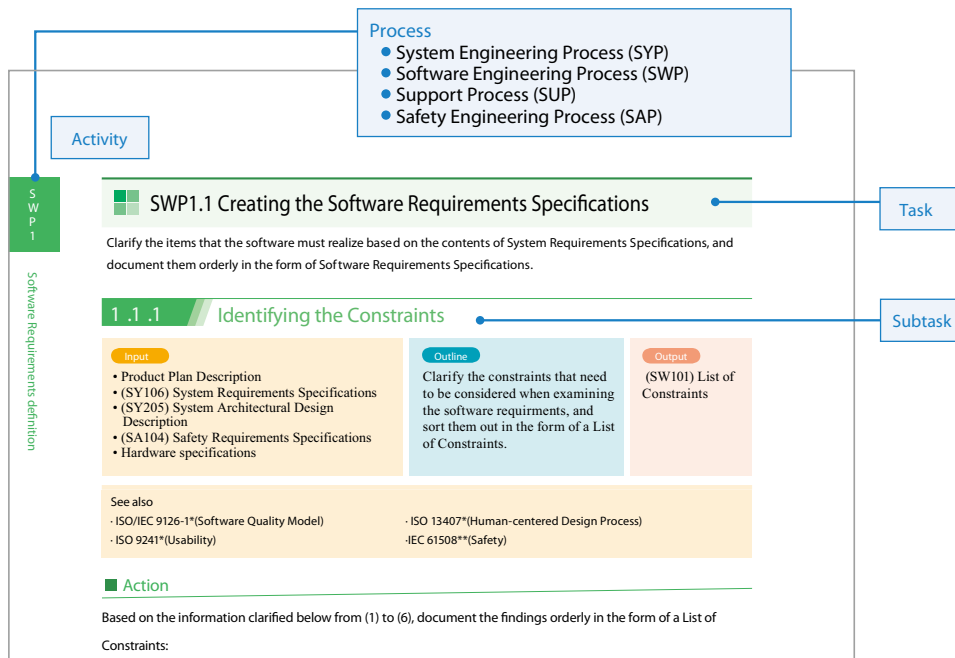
Process
• System Engineering Process (SYP)
• Software Engineering Process (SWP)
• Support Process (SUP)
• Safety Engineering Process (SAP)

Activity

SWP1

Software Requirements definition

SWP1.1 Creating the Software Requirements Specifications

Task

Clarify the items that the software must realize based on the contents of System Requirements Specifications, and document them orderly in the form of Software Requirements Specifications.

1 .1 .1 Identifying the Constraints

Subtask

Input
• Product Plan Description
• (SY106) System Requirements Specifications
• (SY205) System Architectural Design Description
• (SA104) Safety Requirements Specifications
• Hardware specifications

Outline
Clarify the constraints that need to be considered when examining the software requirments, and sort them out in the form of a List of Constraints.

Output
(SW101) List of Constraints

See also
· ISO/IEC 9126-1*(Software Quality Model)
· ISO 9241*(Usability)
· ISO 13407*(Human-centered Design Process)
·IEC 61508**(Safety)

Action

Based on the information clarified below from (1) to (6), document the findings orderly in the form of a List of Constraints: